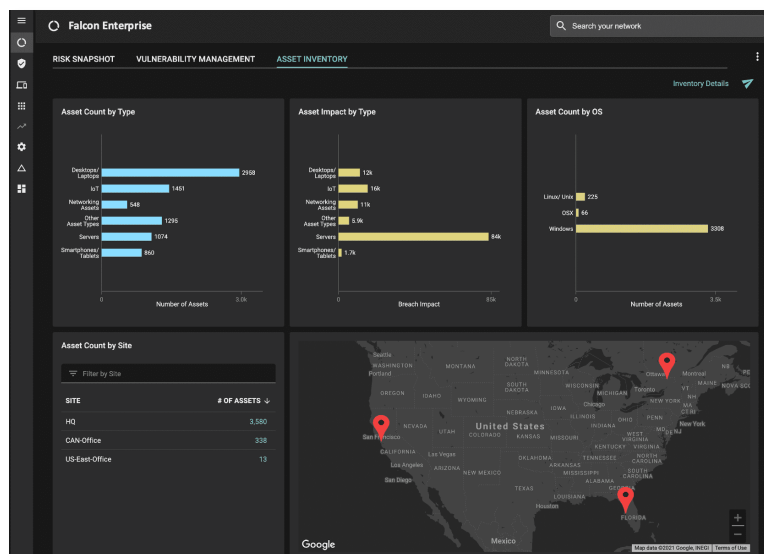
Falcon Enterprise

Search your network

RISK SNAPSHOT VULNERABILITY MANAGEMENT ASSET INVENTORY

Inventory Details

Asset Count by Type

Desktops/ Laptops 2958
IoT 1451
Networking Assets 548
Other Asset Types 1295
Servers 1074
Smartphones/ Tablets 860

0 Number of Assets 3.0k

Asset Impact by Type

Desktops/ Laptops 12k
IoT 16k
Networking Assets 11k
Other Asset Types 5.9k
Servers 84k
Smartphones/ Tablets 1.7k

0 Breach Impact 85k

Asset Count by OS

Linux/ Unix 225
OSX 66
Windows 3308

0 Number of Assets 3.5k

Asset Count by Site

Filter by Site

| SITE | # OF ASSETS |
|---|---|
| HQ | 3,580 |
| CAN-Office | 338 |
| US-East-Office | 13 |

Seattle WASHINGTON MONTANA NORTH DAKOTA MINNESOTA Ottawa Montreal MAINE NOVA SCO Portland OREGON IDAHO SOUTH DAKOTA WISCONSIN Toronto VT NH MICHIGAN WYOMING MA NEBRASKA IOWA Chicago NY CT United States NEVADA UTAH ILLINOIS OHIO PENN New York San Francisco COLORADO KANSAS MISSOURI INDIANA MD DE CALIFORNIA WEST VIRGINIA VIRGINIA KENTUCKY Las Vegas TENNESSEE NORTH CAROLINA Los Angeles ARIZONA OKLAHOMA ARKANSAS NEW MEXICO SOUTH CAROLINA San Diego MISSISSIPPI GEORGIA TEXAS LOUISIANA Houston FLORIDA Mexico

Google Map data ©2021 Google, INEGI Terms of Use